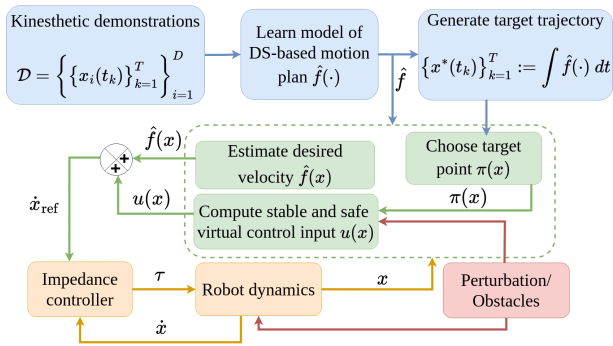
Kinesthetic demonstrations

$\mathcal{D} = \left\{ \left\{ x_i(t_k) \right\}_{k=1}^{T} \right\}_{i=1}^{D}$

Learn model of DS-based motion plan $\hat{f}(\cdot)$

Generate target trajectory

$\left\{ x^*(t_k) \right\}_{k=1}^{T} := \int \hat{f}(\cdot)\, dt$

$\hat{f}$

$\hat{f}(x)$

$+$

$+$

Estimate desired velocity $\hat{f}(x)$

Choose target point $\pi(x)$

$\dot{x}_{\text{ref}}$

$u(x)$

$\pi(x)$

Compute stable and safe virtual control input $u(x)$

Impedance controller

$\tau$

Robot dynamics

$x$

Perturbation/ Obstacles

$\dot{x}$